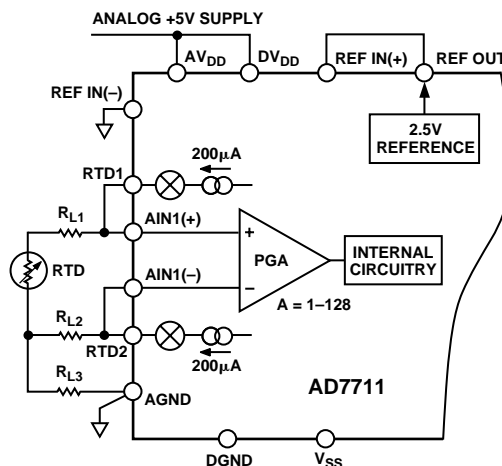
ANALOG +5V SUPPLY

$AV_{DD}$

$DV_{DD}$

REF IN(+)

REF OUT

REF IN(–)

2.5V REFERENCE

200µA

RTD1

$R_{L1}$

AIN1(+)

+

PGA

INTERNAL CIRCUITRY

RTD

AIN1(–)

–

A = 1–128

$R_{L2}$

RTD2

200µA

$R_{L3}$

AGND

AD7711

DGND

$V_{SS}$